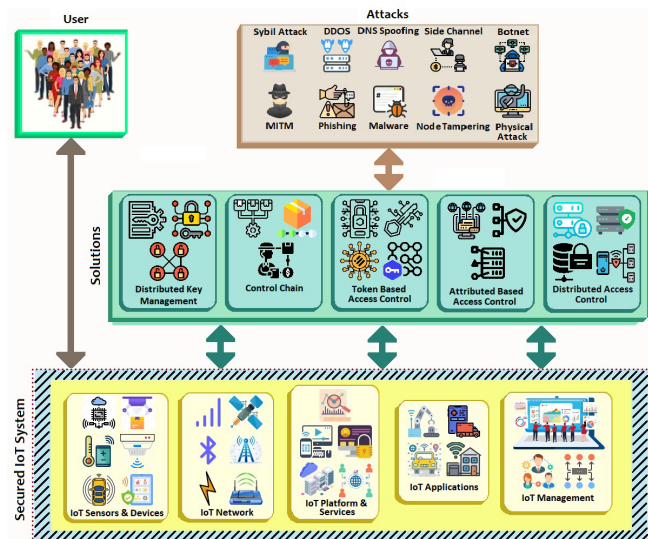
User

Attacks

Sybil Attack
DDOS
DNS Spoofing
Side Channel
Botnet
MITM
Phishing
Malware
Node Tampering
Physical Attack

Solutions

Distributed Key Management
Control Chain
Token Based Access Control
Attributed Based Access Control
Distributed Access Control

Secured IoT System

IoT Sensors & Devices
IoT Network
IoT Platform & Services
IoT Applications
IoT Management